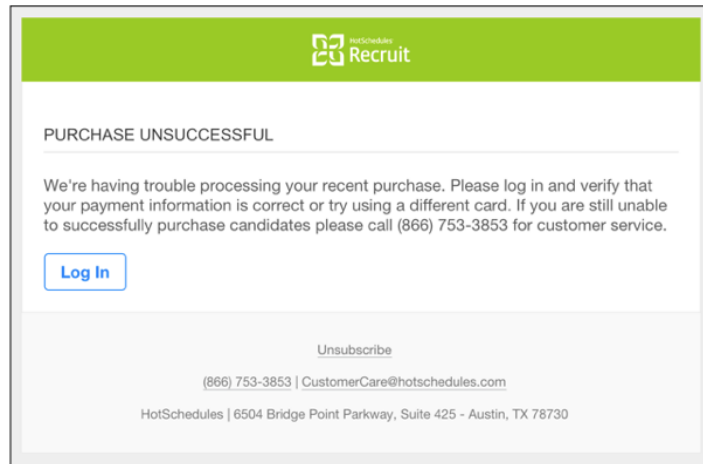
HotSchedules Recruit

PURCHASE UNSUCCESSFUL

We're having trouble processing your recent purchase. Please log in and verify that your payment information is correct or try using a different card. If you are still unable to successfully purchase candidates please call (866) 753-3853 for customer service.

Log In

Unsubscribe

(866) 753-3853 | CustomerCare@hotschedules.com

HotSchedules | 6504 Bridge Point Parkway, Suite 425 - Austin, TX 78730